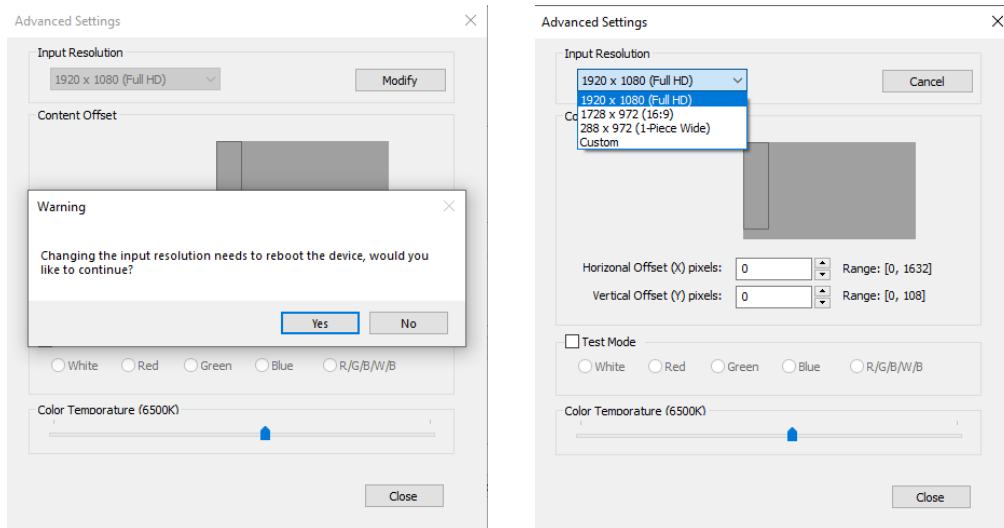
Advanced Settings

Input Resolution

1920 x 1080 (Full HD)

Modify

Content Offset

Warning

Changing the input resolution needs to reboot the device, would you like to continue?

Yes

No

White Red Green Blue R/G/B/W/B

Color Temperature (6500K)

Close

Advanced Settings

Input Resolution

1920 x 1080 (Full HD)

Cancel

1920 x 1080 (Full HD)
1728 x 972 (16:9)
288 x 972 (1-Piece Wide)
Custom

Co

Horizonal Offset (X) pixels: 0 Range: [0, 1632]

Vertical Offset (Y) pixels: 0 Range: [0, 108]

Test Mode

White Red Green Blue R/G/B/W/B

Color Temperature (6500K)

Close